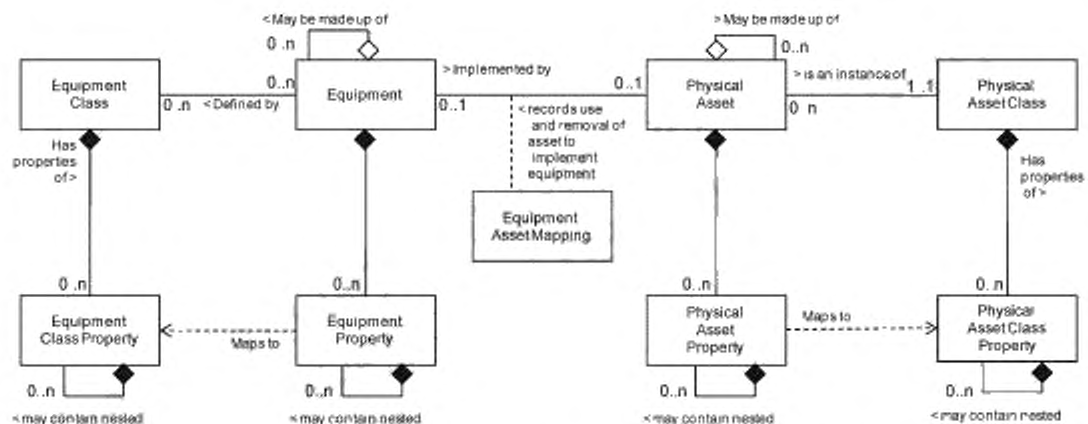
< May be made up of

0..n

Equipment Class

0..n

0..n

< Defined by

Equipment

> Implemented by

0..1

0..1

< records use and removal of asset to implement equipment

Equipment Asset Mapping

> May be made up of

0..n

Physical Asset

> is an instance of

1..1

0..n

Physical Asset Class

Has properties of >

Has properties of >

0..n

0..n

0..n

0..n

Equipment Class Property

Maps to

Equipment Property

Physical Asset Property

Maps to

Physical Asset Class Property

0..n

0..n

0..n

0..n

< may contain nested

< may contain nested

< may contain nested

< may contain nested